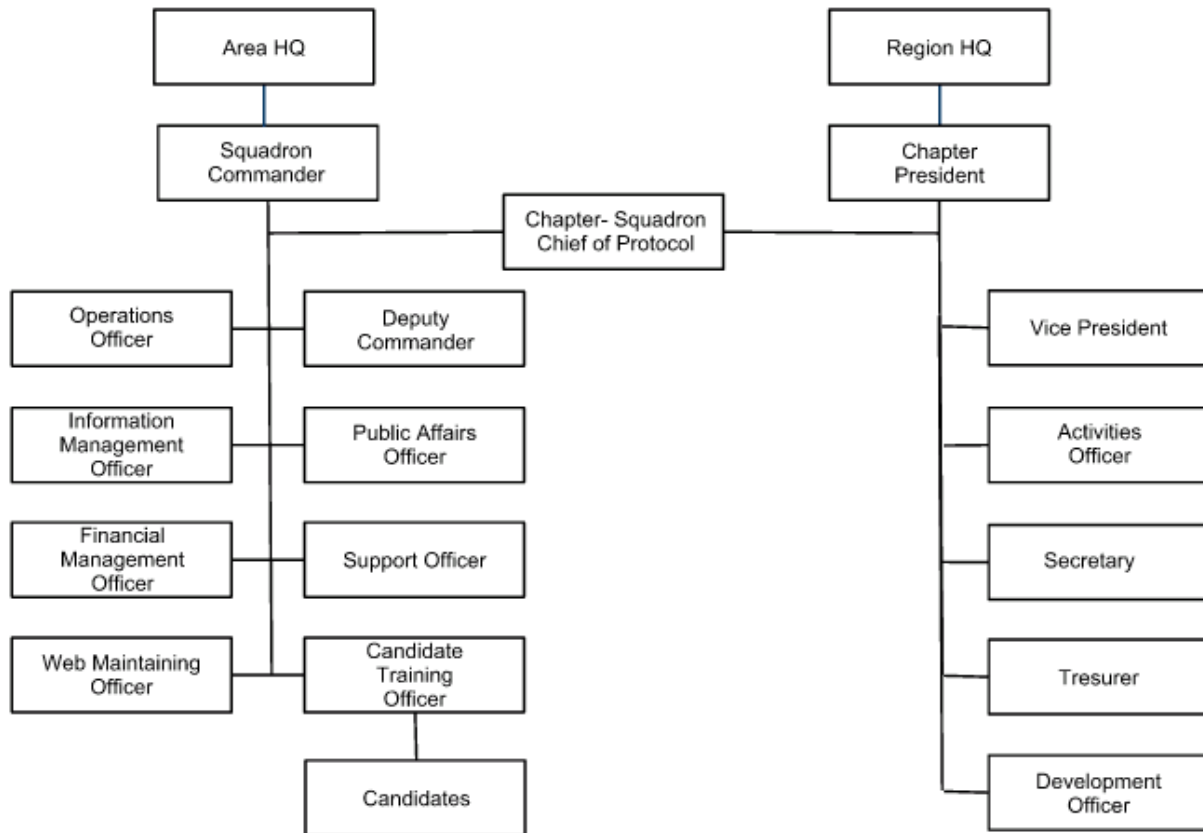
Area HQ

Squadron Commander

Region HQ

Chapter President

Chapter- Squadron Chief of Protocol

Operations Officer

Deputy Commander

Information Management Officer

Public Affairs Officer

Financial Management Officer

Support Officer

Web Maintaining Officer

Candidate Training Officer

Candidates

Vice President

Activities Officer

Secretary

Tresurer

Development Officer